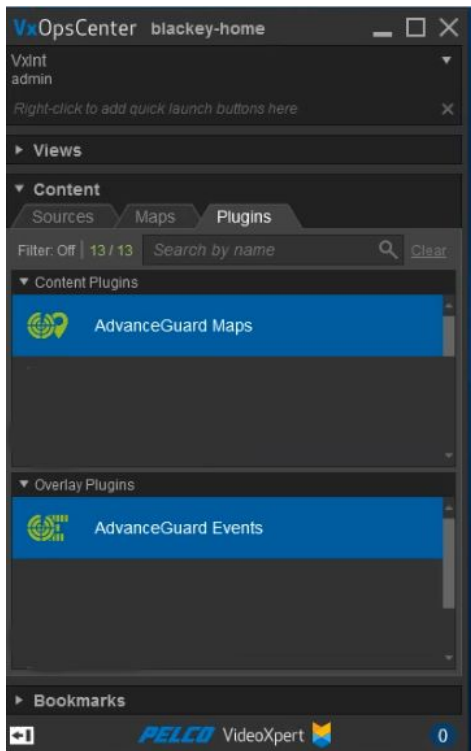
VxOpsCenter blackey-home

VxInt
admin

Right-click to add quick launch buttons here

Views

Content

Sources Maps Plugins

Filter: Off 13 / 13 Search by name Clear

Content Plugins

AdvanceGuard Maps

Overlay Plugins

AdvanceGuard Events

Bookmarks

PELCO VideoXpert 0